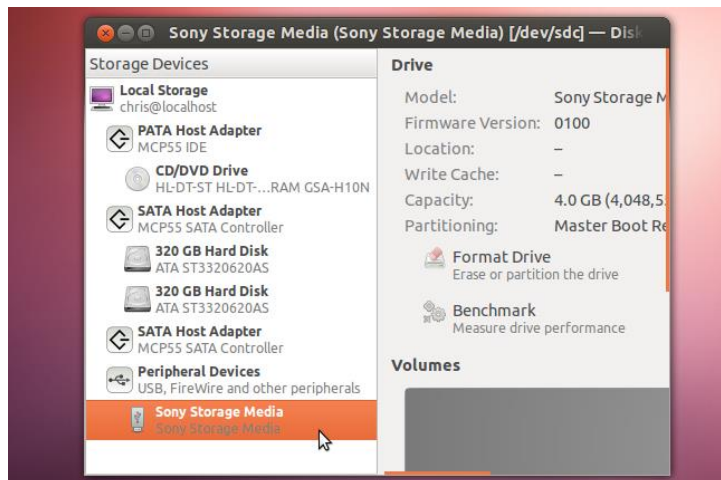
Sony Storage Media (Sony Storage Media) [/dev/sdc] — Disk

Storage Devices

Local Storage
chris@localhost

PATA Host Adapter
MCP55 IDE

CD/DVD Drive
HL-DT-ST HL-DT-...RAM GSA-H10N

SATA Host Adapter
MCP55 SATA Controller

320 GB Hard Disk
ATA ST3320620AS

320 GB Hard Disk
ATA ST3320620AS

SATA Host Adapter
MCP55 SATA Controller

Peripheral Devices
USB, FireWire and other peripherals

Sony Storage Media
Sony Storage Media

Drive

| | |
|---|---|
| Model: | Sony Storage M |
| Firmware Version: | 0100 |
| Location: | – |
| Write Cache: | – |
| Capacity: | 4.0 GB (4,048,5 |
| Partitioning: | Master Boot Re |

Format Drive
Erase or partition the drive

Benchmark
Measure drive performance

Volumes